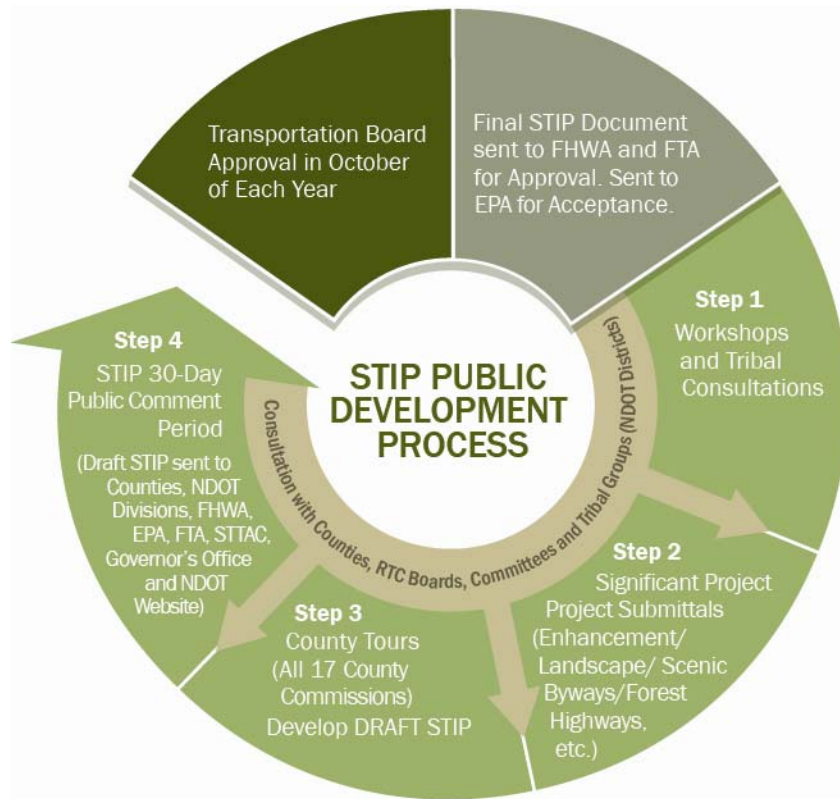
Transportation Board Approval in October of Each Year

Final STIP Document sent to FHWA and FTA for Approval. Sent to EPA for Acceptance.

Step 1
Workshops and Tribal Consultations

Step 2
Significant Project Project Submittals (Enhancement/ Landscape/ Scenic Byways/Forest Highways, etc.)

Step 3
County Tours (All 17 County Commissions) Develop DRAFT STIP

Step 4
STIP 30-Day Public Comment Period
(Draft STIP sent to Counties, NDOT Divisions, FHWA, EPA, FTA, STTAC, Governor's Office and NDOT Website)

STIP PUBLIC DEVELOPMENT PROCESS

Consultation with Counties, RTC Boards, Committees and Tribal Groups (NDOT Districts)